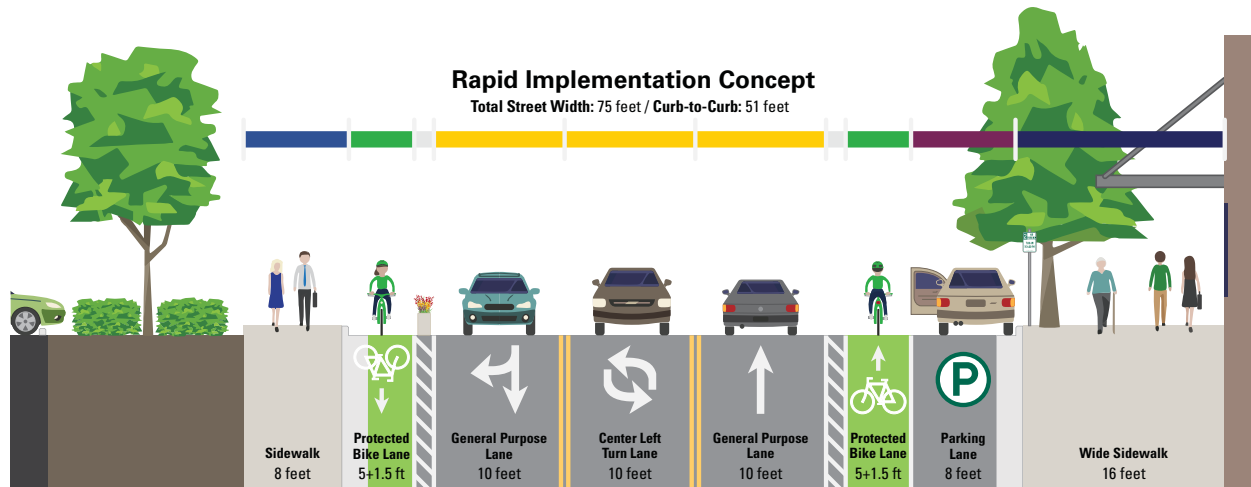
Rapid Implementation Concept

Total Street Width: 75 feet / Curb-to-Curb: 51 feet

Sidewalk
8 feet

Protected Bike Lane
5+1.5 ft

General Purpose Lane
10 feet

Center Left Turn Lane
10 feet

General Purpose Lane
10 feet

Protected Bike Lane
5+1.5 ft

P

Parking Lane
8 feet

Wide Sidewalk
16 feet